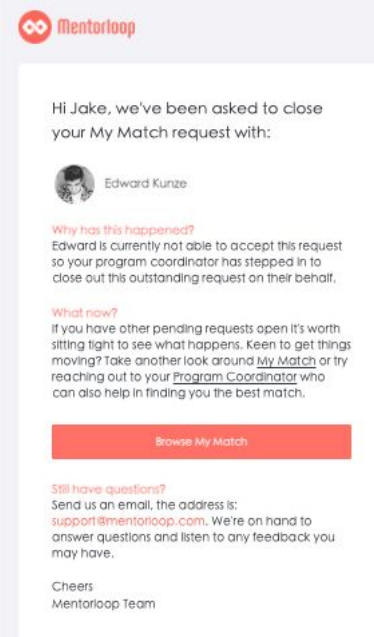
Mentorloop

Hi Jake, we've been asked to close your My Match request with:

Edward Kunze

Why has this happened?
Edward is currently not able to accept this request so your program coordinator has stepped in to close out this outstanding request on their behalf.

What now?
If you have other pending requests open it's worth sitting tight to see what happens. Keen to get things moving? Take another look around My Match or try reaching out to your Program Coordinator who can also help in finding you the best match.

Browse My Match

Still have questions?
Send us an email, the address is: support@mentorloop.com. We're on hand to answer questions and listen to any feedback you may have.

Cheers
Mentorloop Team